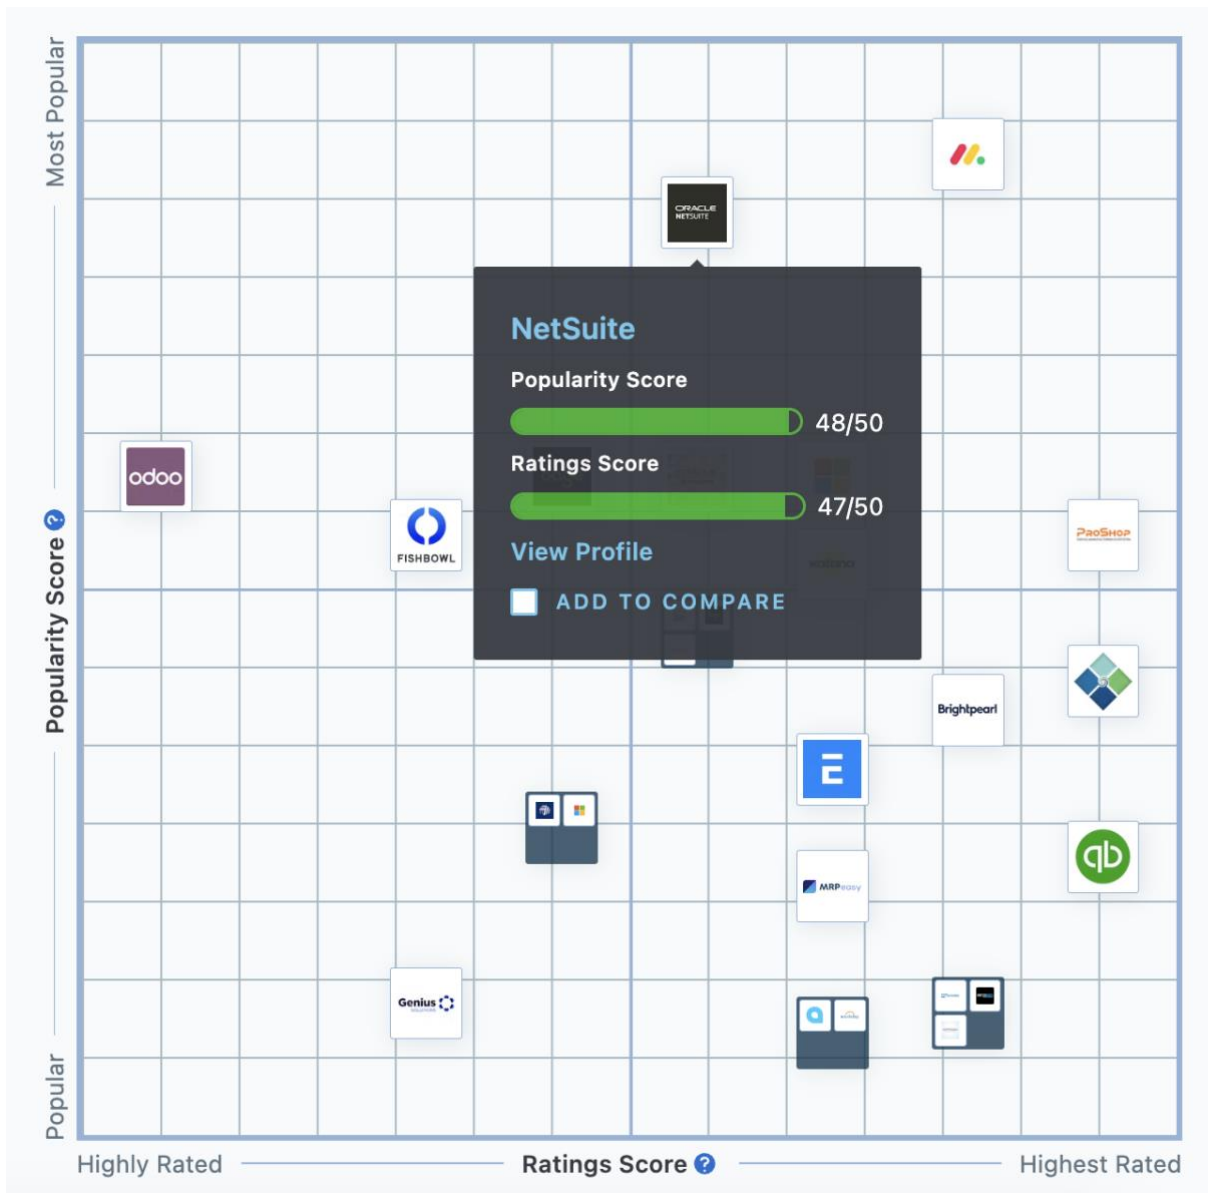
Most Popular

Popularity Score ?

Popular

ORACLE NETSUITE

NetSuite

Popularity Score

48/50

Ratings Score

47/50

View Profile

ADD TO COMPARE

odoo

FISHBOWL

ProShop

Brightpearl

MRPeasy

Genius

Highly Rated

Ratings Score ?

Highest Rated